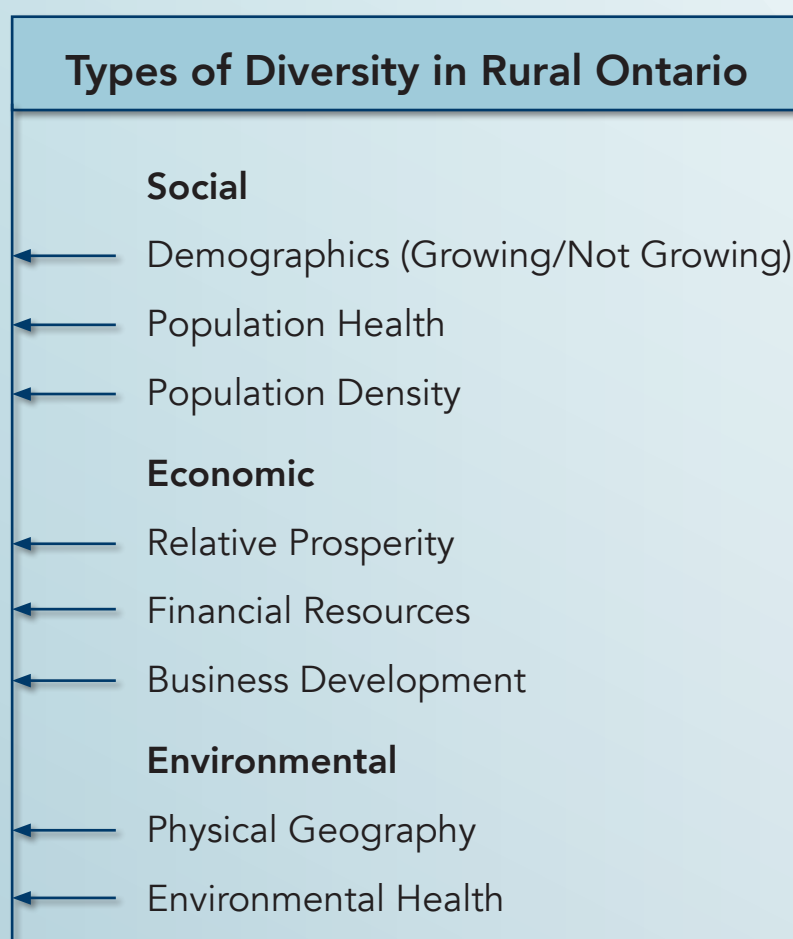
Types of Diversity in Rural Ontario

Social

Demographics (Growing/Not Growing)

Population Health

Population Density

Economic

Relative Prosperity

Financial Resources

Business Development

Environmental

Physical Geography

Environmental Health